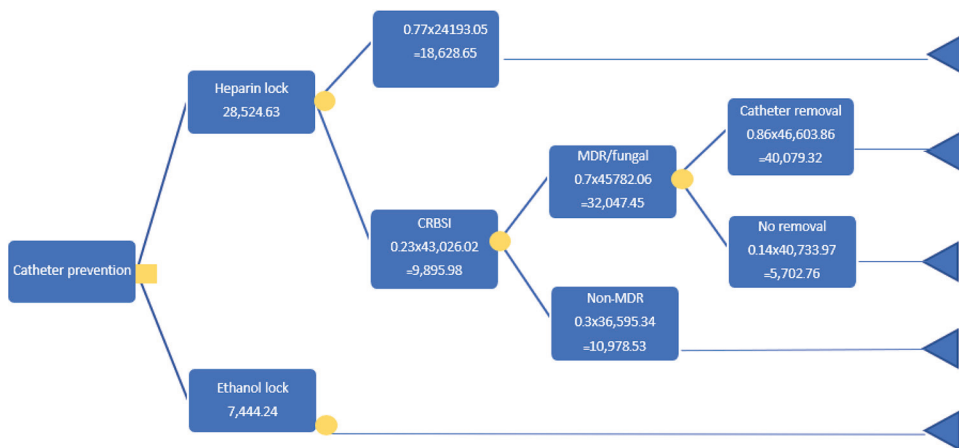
Catheter prevention

Heparin lock
28,524.63

0.77x24193.05
=18,628.65

CRBSI
0.23x43,026.02
=9,895.98

MDR/fungal
0.7x45782.06
=32,047.45

Catheter removal
0.86x46,603.86
=40,079.32

No removal
0.14x40,733.97
=5,702.76

Non-MDR
0.3x36,595.34
=10,978.53

Ethanol lock
7,444.24